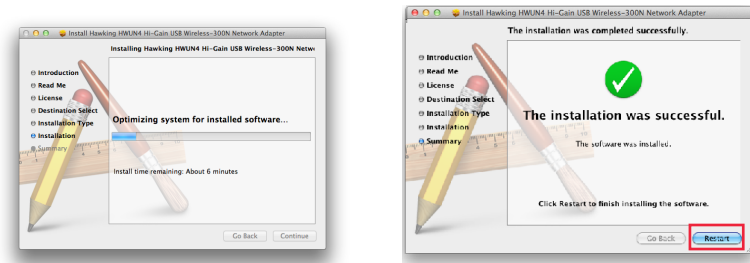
Install Hawking HWUN4 Hi-Gain USB Wireless-300N Network Adapter

Installing Hawking HWUN4 Hi-Gain USB Wireless-300N Netw

Introduction
Read Me
License
Destination Select
Installation Type
Installation
Summary

Optimizing system for installed software...

Install time remaining: About 6 minutes

Go Back
Continue

Install Hawking HWUN4 Hi-Gain USB Wireless-300N Network Adapter

The installation was completed successfully.

Introduction
Read Me
License
Destination Select
Installation Type
Installation
Summary

The installation was successful.

The software was installed.

Click Restart to finish installing the software.

Go Back
Restart